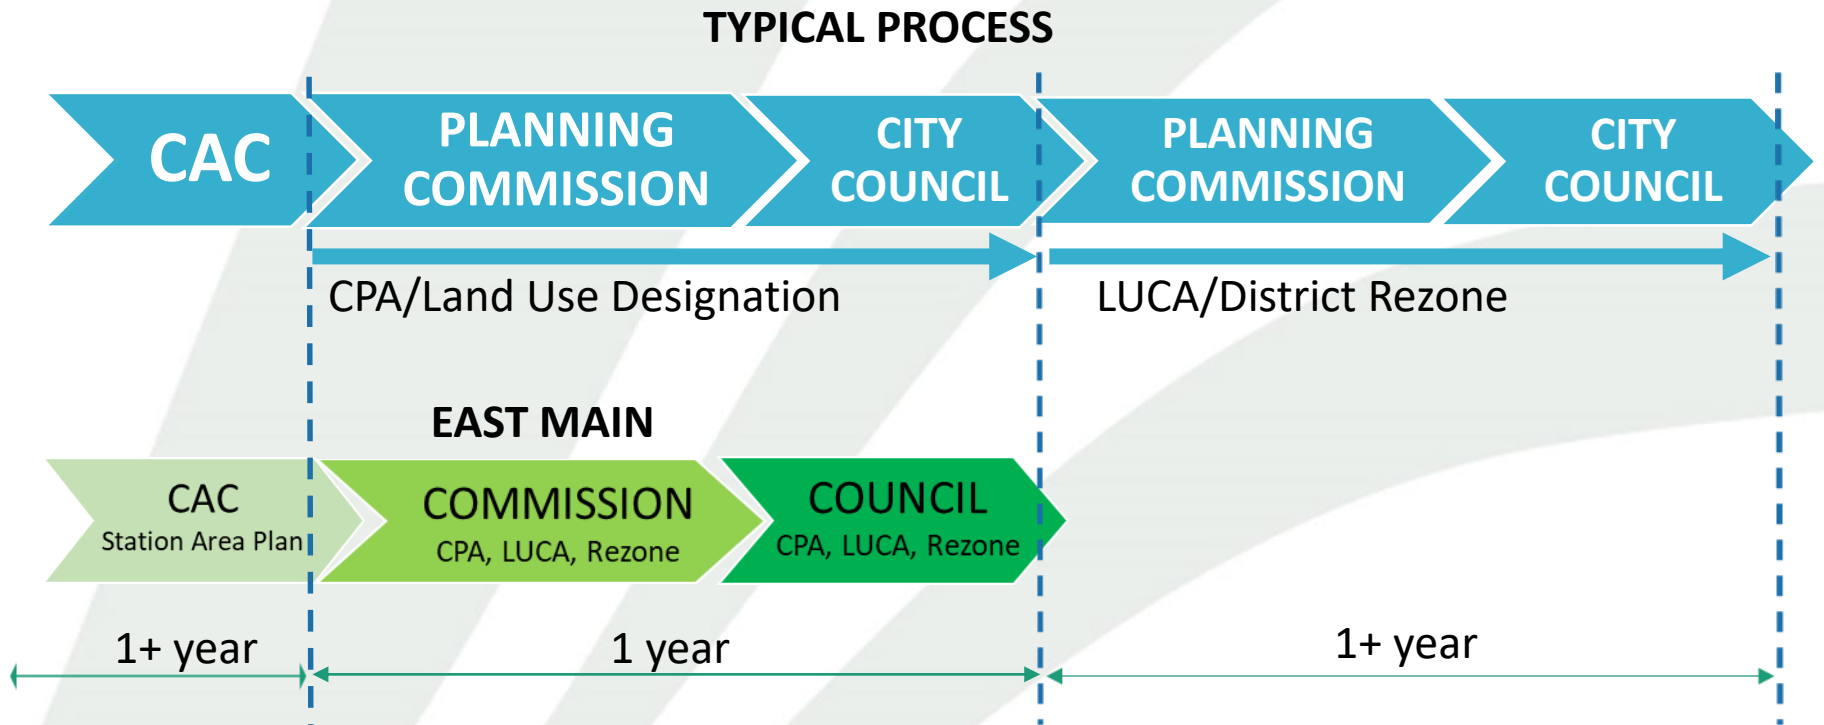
TYPICAL PROCESS

CAC

PLANNING COMMISSION

CITY COUNCIL

PLANNING COMMISSION

CITY COUNCIL

CPA/Land Use Designation

LUCA/District Rezone

EAST MAIN

CAC
Station Area Plan

COMMISSION
CPA, LUCA, Rezone

COUNCIL
CPA, LUCA, Rezone

1+ year

1 year

1+ year